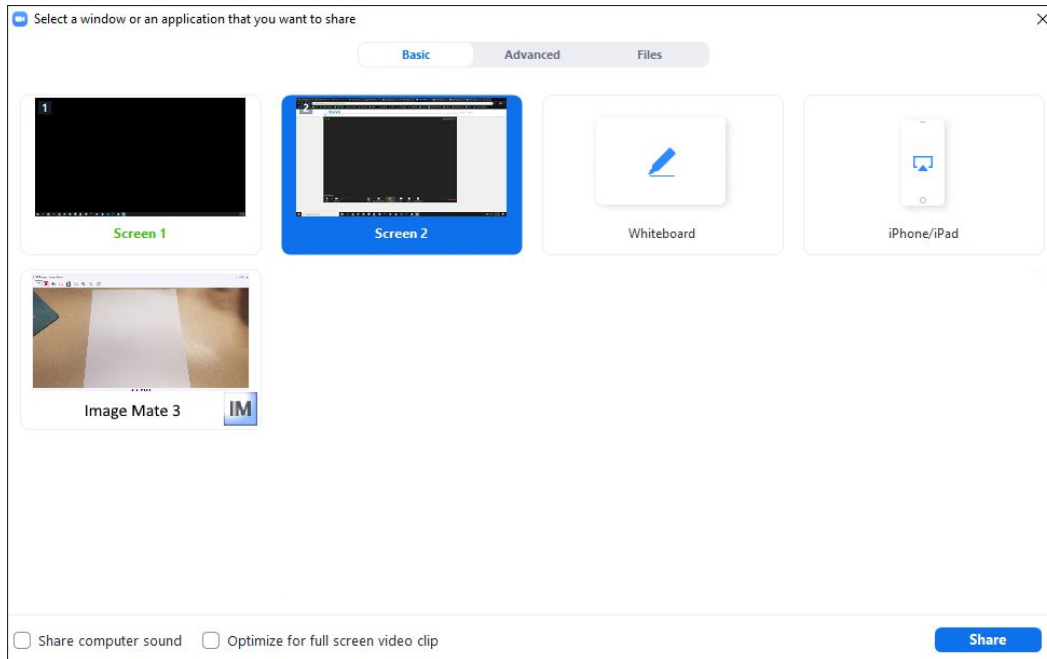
Select a window or an application that you want to share

×

Basic

Advanced

Files

1

Screen 1

2

Screen 2

Whiteboard

iPhone/iPad

Image Mate 3

IM

Share computer sound

Optimize for full screen video clip

Share